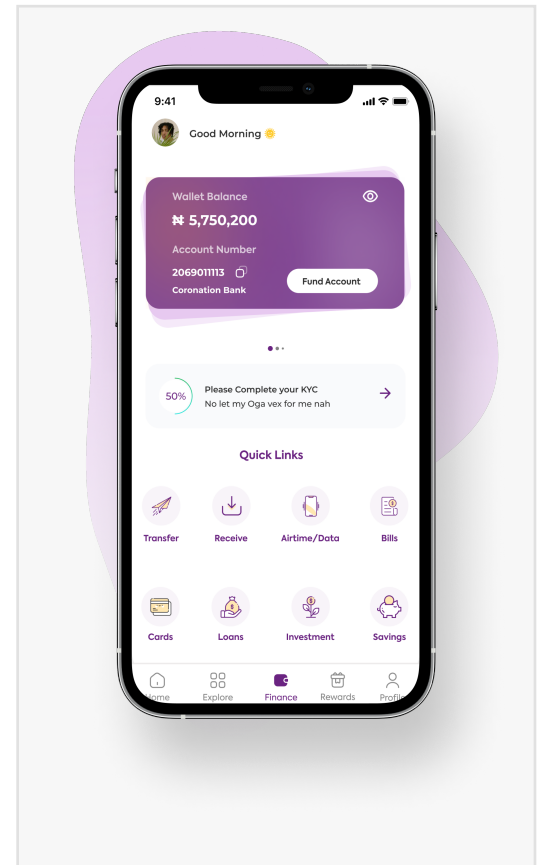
9:41

Good Morning 🌞

Wallet Balance

₦ 5,750,200

Account Number

2069011113

Coronation Bank

Fund Account

50%

Please Complete your KYC

No let my Oga vex for me nah

Quick Links

Transfer

Receive

Airtime/Data

Bills

Cards

Loans

Investment

Savings

Home

Explore

Finance

Rewards

Profile